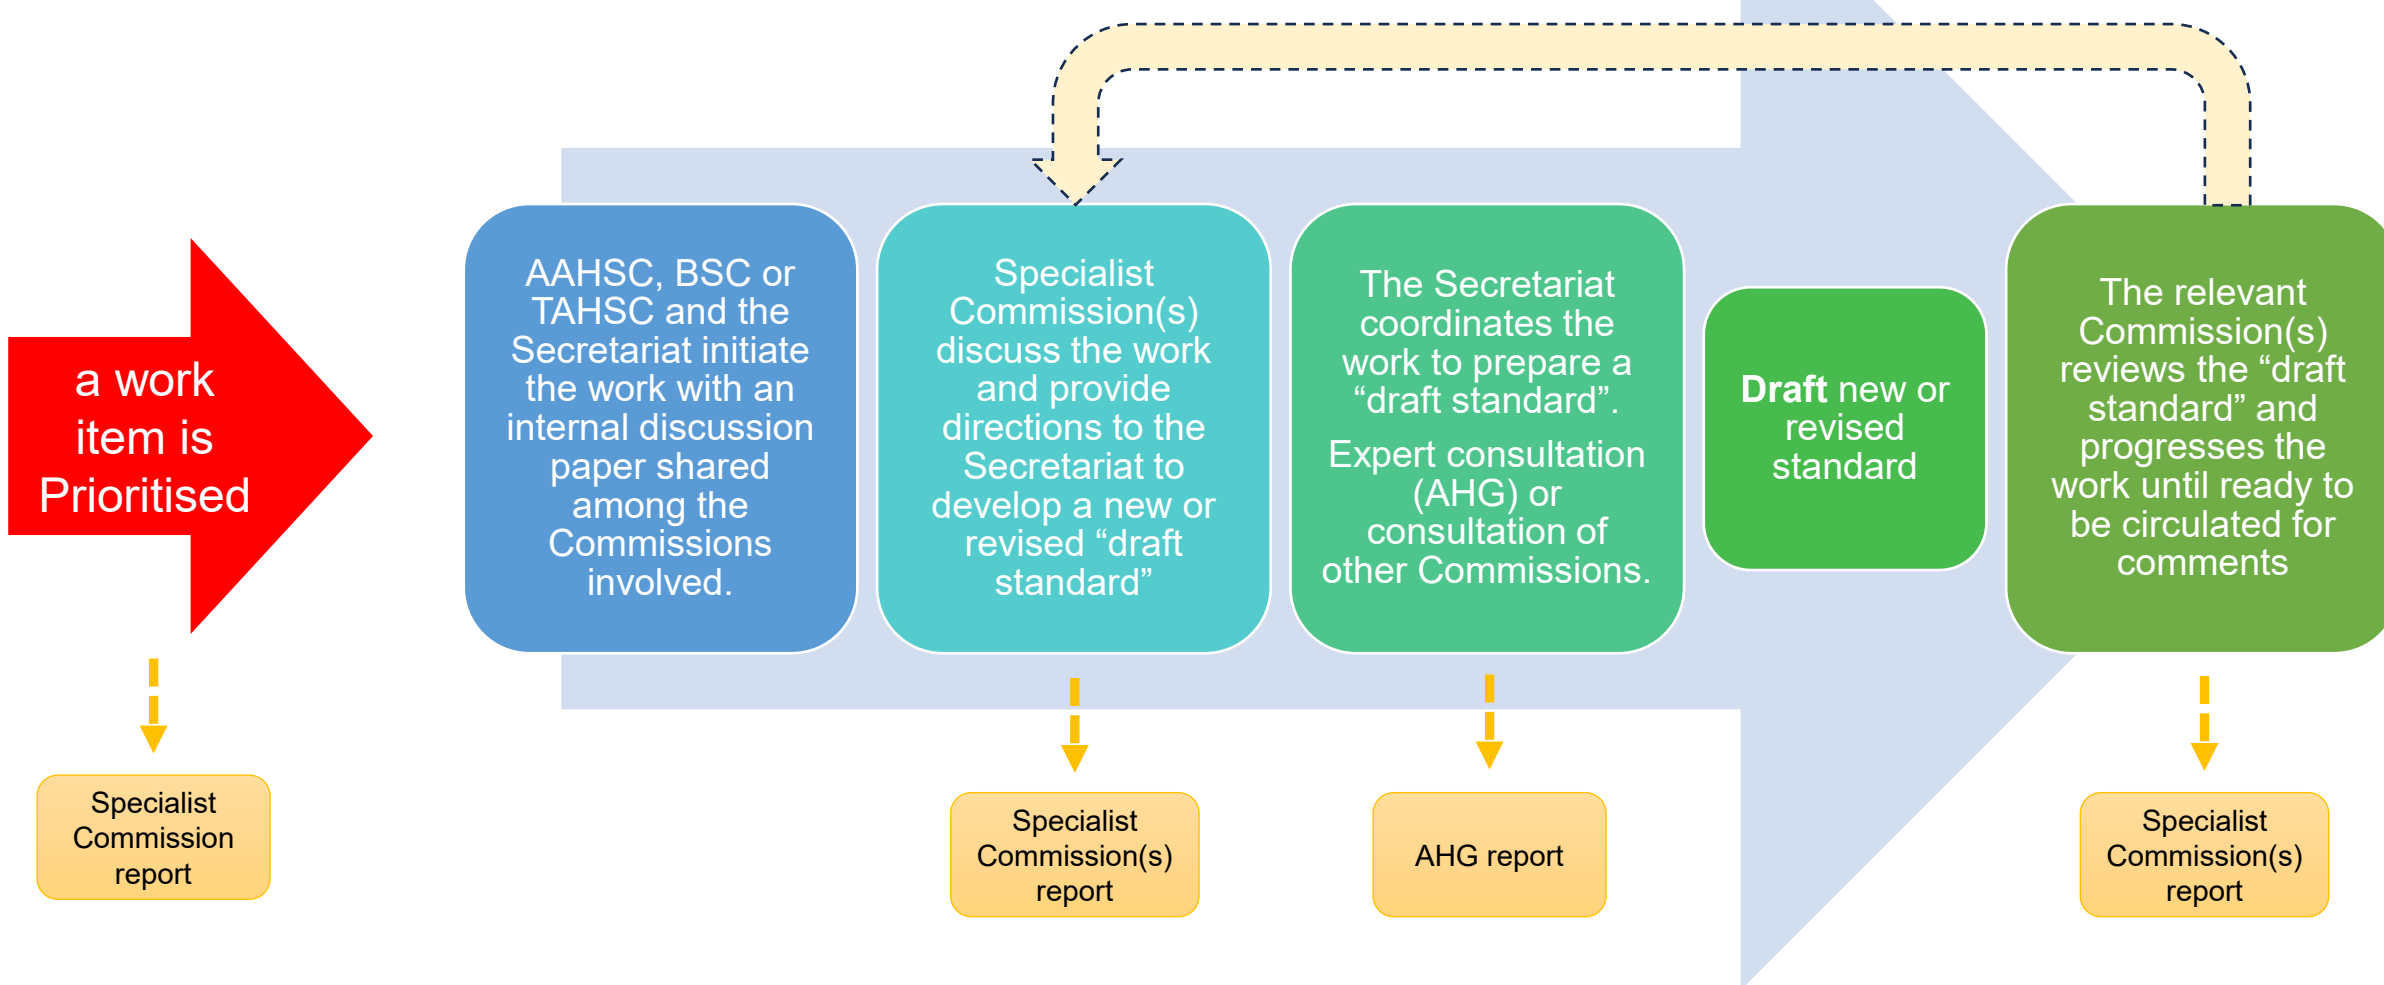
a work item is Prioritised

Specialist Commission report

AAHSC, BSC or TAHSC and the Secretariat initiate the work with an internal discussion paper shared among the Commissions involved.

Specialist Commission(s) discuss the work and provide directions to the Secretariat to develop a new or revised “draft standard”

Specialist Commission(s) report

The Secretariat coordinates the work to prepare a “draft standard”.

Expert consultation (AHG) or consultation of other Commissions.

AHG report

Draft new or revised standard

The relevant Commission(s) reviews the “draft standard” and progresses the work until ready to be circulated for comments

Specialist Commission(s) report